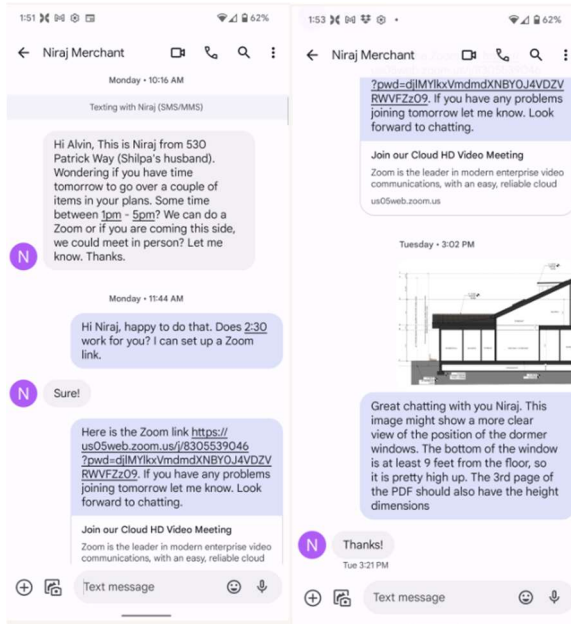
1:51 62%

Niraj Merchant

Monday • 10:16 AM

Texting with Niraj (SMS/MMS)

Hi Alvin, This is Niraj from 530 Patrick Way (Shilpa's husband). Wondering if you have time tomorrow to go over a couple of items in your plans. Some time between 1pm - 5pm? We can do a Zoom or if you are coming this side, we could meet in person? Let me know. Thanks.

N

Monday • 11:44 AM

Hi Niraj, happy to do that. Does 2:30 work for you? I can set up a Zoom link.

N Sure!

Here is the Zoom link https://us05web.zoom.us/j/8305539046?pwd=djlMYlkxVmdmdXNBY0J4VDZVRWVFZz09. If you have any problems joining tomorrow let me know. Look forward to chatting.

Join our Cloud HD Video Meeting

Zoom is the leader in modern enterprise video communications, with an easy, reliable cloud

Text message

1:53 62%

Niraj Merchant

?pwd=djlMYlkxVmdmdXNBY0J4VDZVRWVFZz09. If you have any problems joining tomorrow let me know. Look forward to chatting.

Join our Cloud HD Video Meeting

Zoom is the leader in modern enterprise video communications, with an easy, reliable cloud

us05web.zoom.us

Tuesday • 3:02 PM

Great chatting with you Niraj. This image might show a more clear view of the position of the dormer windows. The bottom of the window is at least 9 feet from the floor, so it is pretty high up. The 3rd page of the PDF should also have the height dimensions

N Thanks!

Tue 3:21 PM

Text message